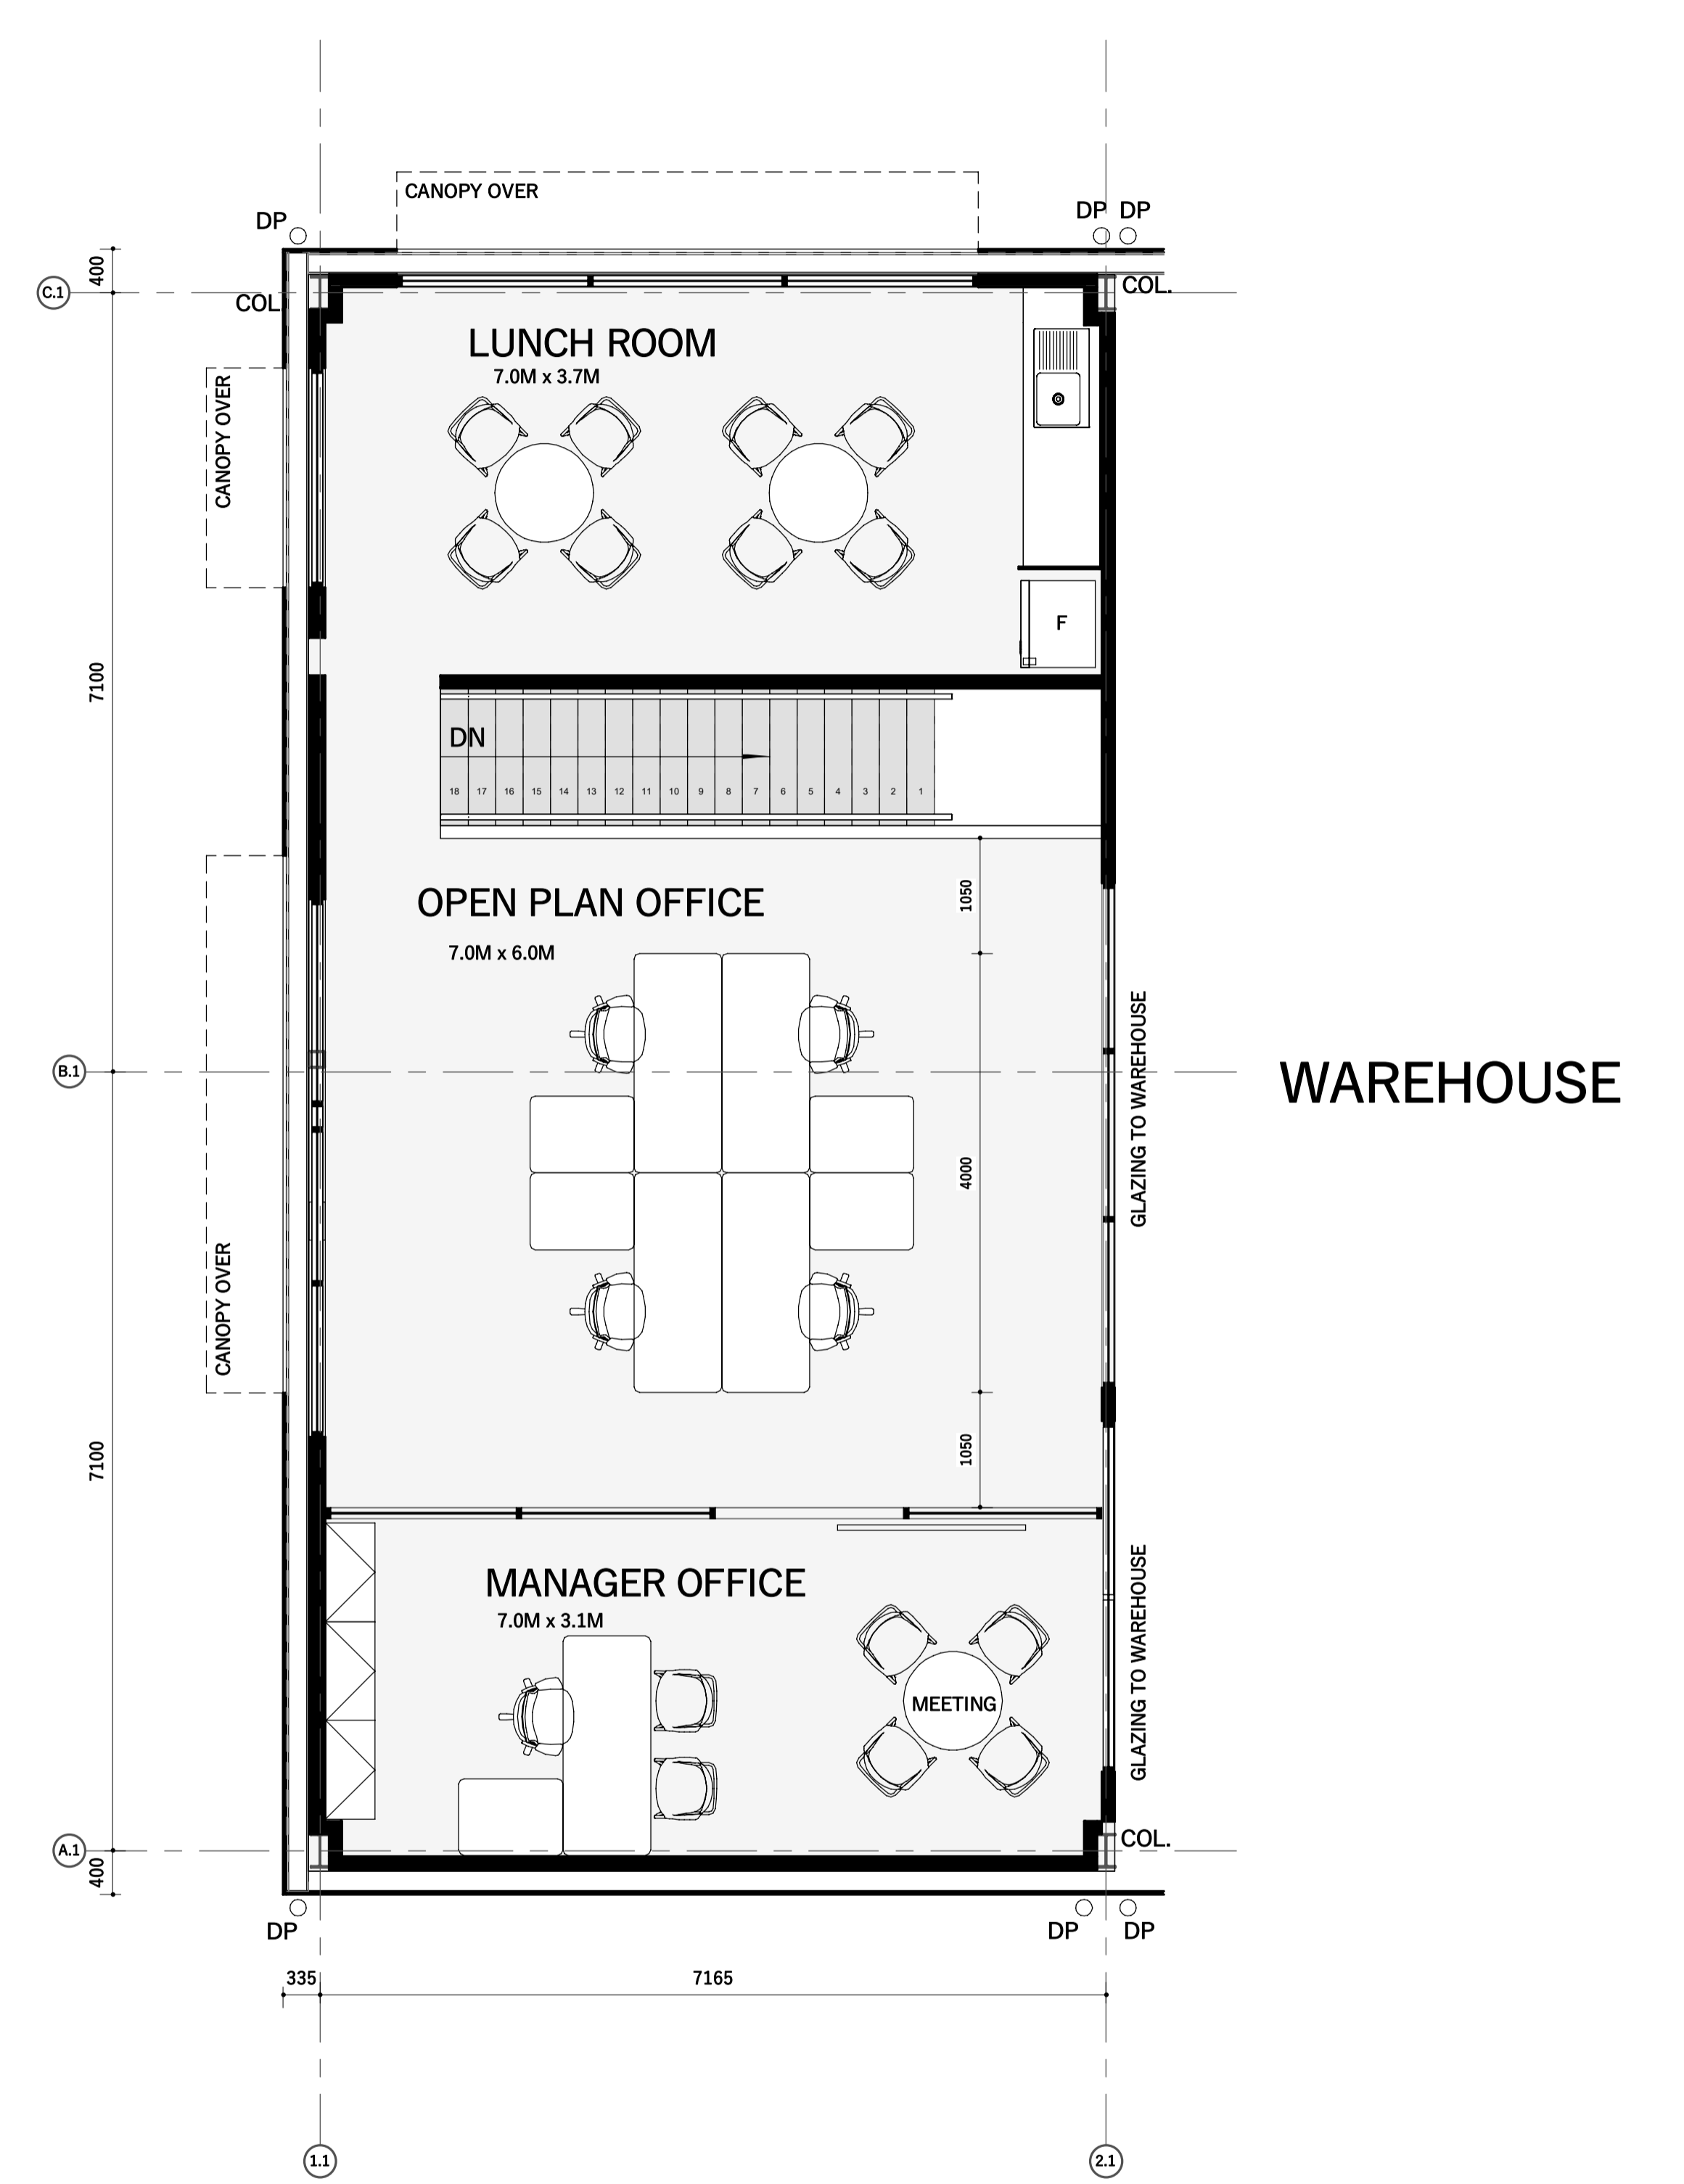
CANOPY OVER
DP
DP DP
400
C.1
COL
COL.
LUNCH ROOM
7.0M x 3.7M
CANOPY OVER
F
7100
DN
18 17 16 15 14 13 12 11 10 9 8 7 6 5 4 3 2 1
OPEN PLAN OFFICE
7.0M x 6.0M
1050
B.1
WAREHOUSE
4000
GLAZING TO WAREHOUSE
CANOPY OVER
7100
1050
MANAGER OFFICE
7.0M x 3.1M
MEETING
GLAZING TO WAREHOUSE
A.1
COL.
400
DP
DP DP
335
7165
1.1
2.1